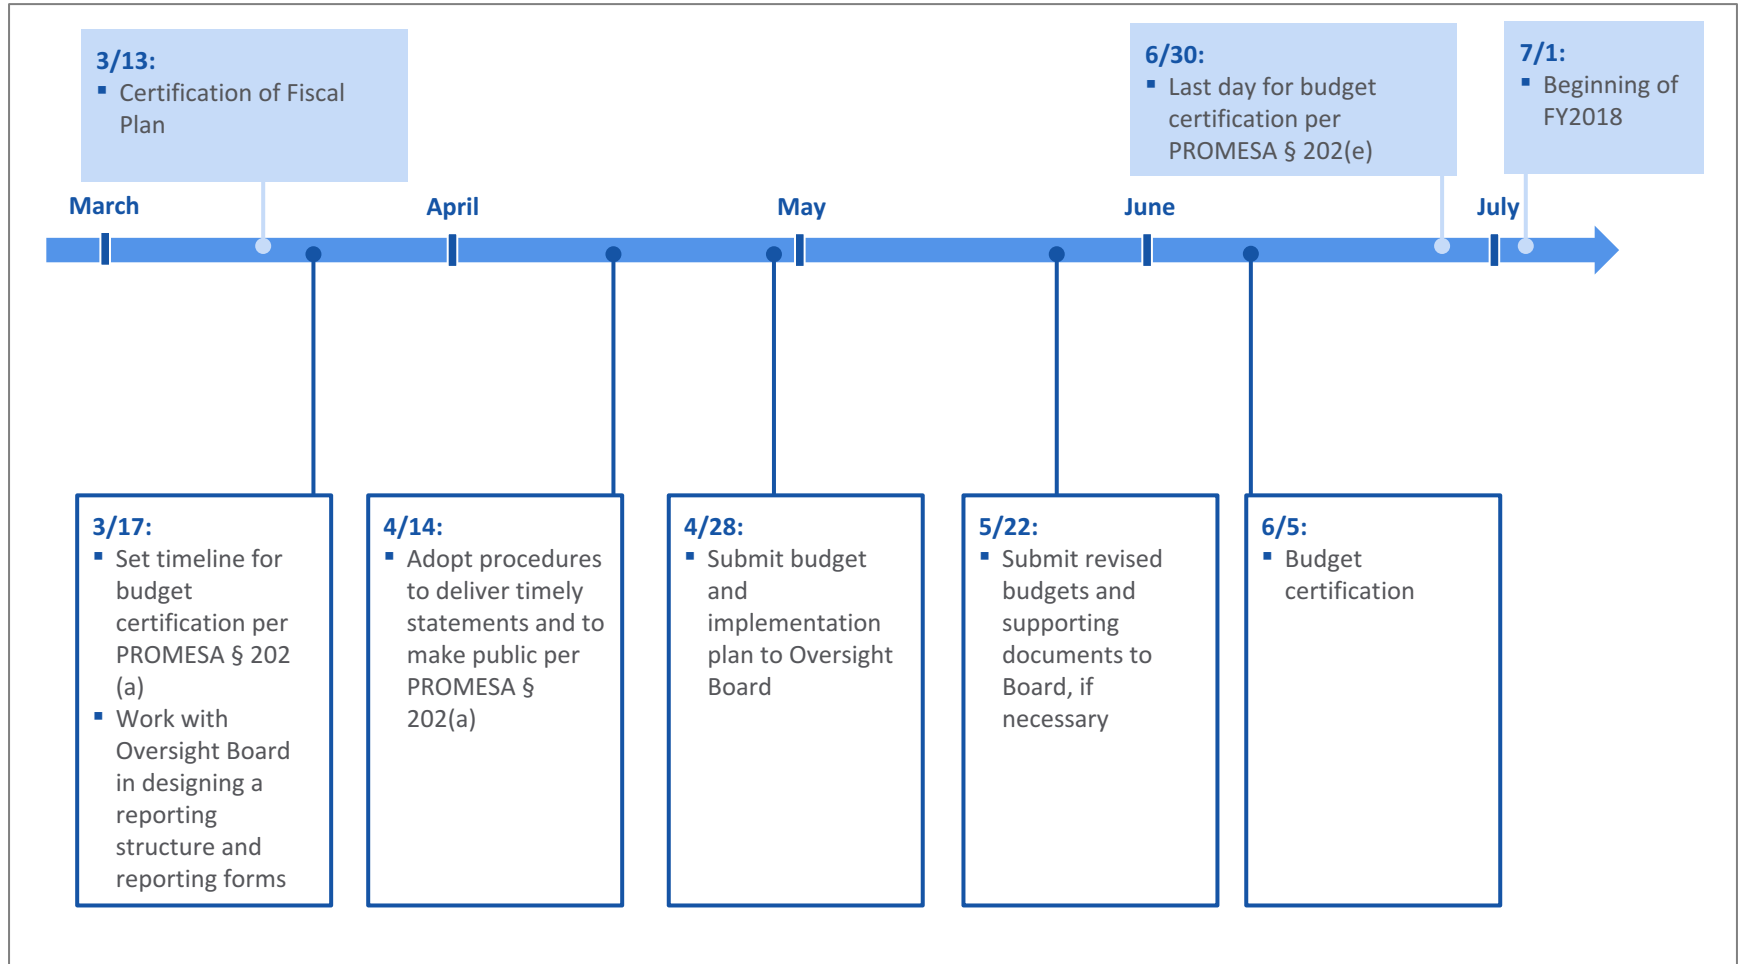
3/13:
▪ Certification of Fiscal Plan

6/30:
▪ Last day for budget certification per PROMESA § 202(e)

7/1:
▪ Beginning of FY2018

March

April

May

June

July

3/17:
▪ Set timeline for budget certification per PROMESA § 202 (a)
▪ Work with Oversight Board in designing a reporting structure and reporting forms

4/14:
▪ Adopt procedures to deliver timely statements and to make public per PROMESA § 202(a)

4/28:
▪ Submit budget and implementation plan to Oversight Board

5/22:
▪ Submit revised budgets and supporting documents to Board, if necessary

6/5:
▪ Budget certification